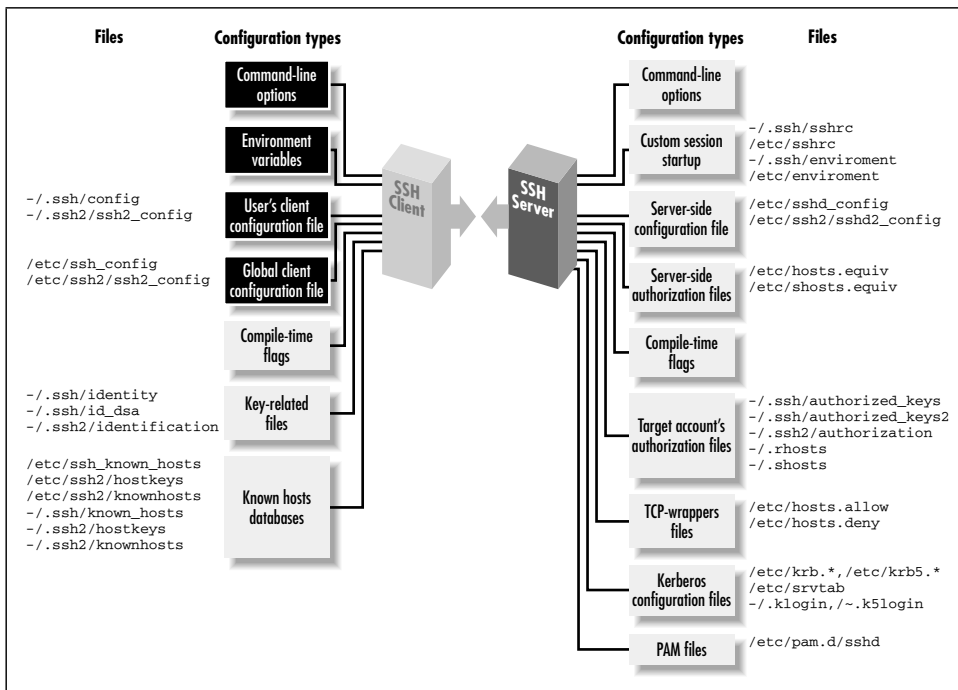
Files

Configuration types

Command-line options

Environment variables

-/.ssh/config
-/.ssh2/ssh2_config

User's client configuration file

/etc/ssh_config
/etc/ssh2/ssh2_config

Global client configuration file

Compile-time flags

-/.ssh/identity
-/.ssh/id_dsa
-/.ssh2/identification

Key-related files

/etc/ssh_known_hosts
/etc/ssh2/hostkeys
/etc/ssh2/knownhosts
-/.ssh/known_hosts
-/.ssh2/hostkeys
-/.ssh2/knownhosts

Known hosts databases

SSH Client

SSH Server

Configuration types

Files

Command-line options

Custom session startup

-/.ssh/sshrc
/etc/sshrc
-/.ssh/enviroment
/etc/enviroment

Server-side configuration file

/etc/sshd_config
/etc/ssh2/sshd2_config

Server-side authorization files

/etc/hosts.equiv
/etc/shosts.equiv

Compile-time flags

Target account's authorization files

-/.ssh/authorized_keys
-/.ssh/authorized_keys2
-/.ssh2/authorization
-/.rhosts
-/.shosts

TCP-wrappers files

/etc/hosts.allow
/etc/hosts.deny

Kerberos configuration files

/etc/krb.*,/etc/krb5.*
/etc/srvtab
-/.klogin,/~.k5login

PAM files

/etc/pam.d/sshd